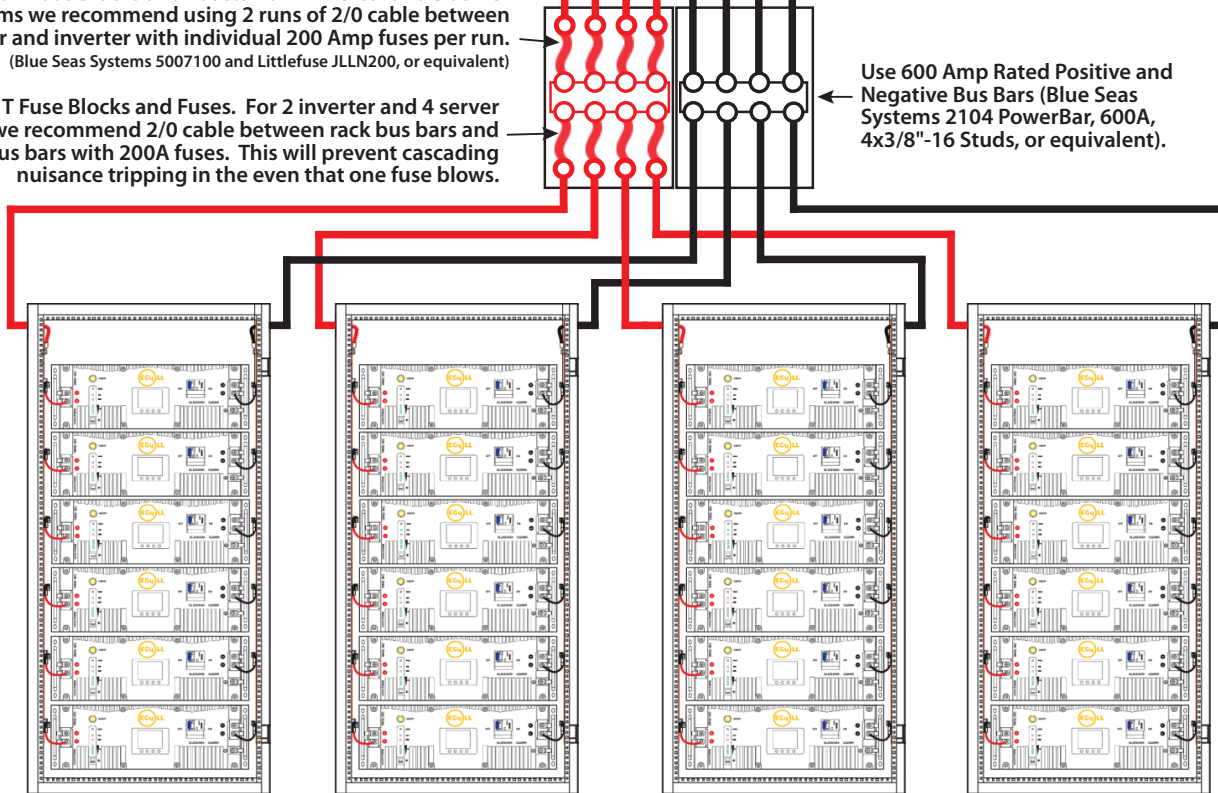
ms we recommend using 2 runs of 2/0 cable between r and inverter with individual 200 Amp fuses per run.
(Blue Seas Systems 5007100 and Littlefuse JLLN200, or equivalent)

T Fuse Blocks and Fuses. For 2 inverter and 4 server we recommend 2/0 cable between rack bus bars and us bars with 200A fuses. This will prevent cascading nuisance tripping in the even that one fuse blows.

Use 600 Amp Rated Positive and Negative Bus Bars (Blue Seas Systems 2104 PowerBar, 600A, 4x3/8"-16 Studs, or equivalent).